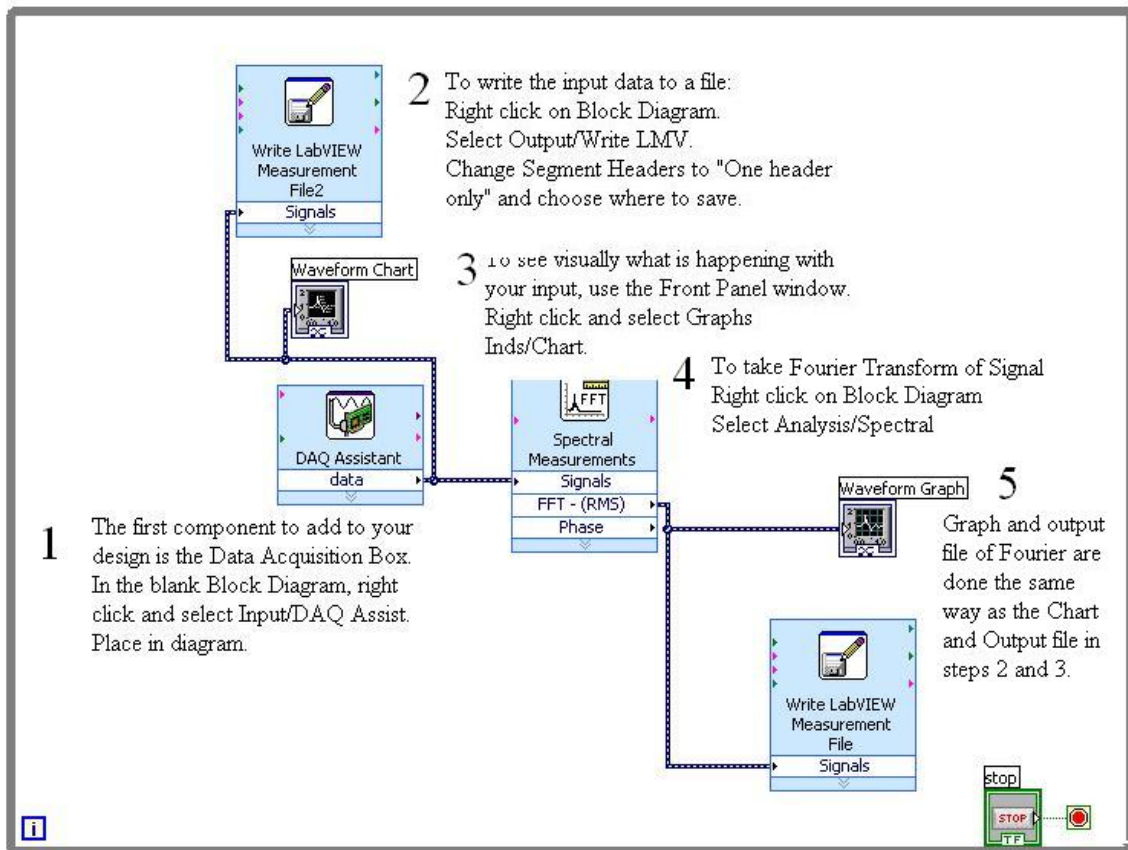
Write LabVIEW Measurement File2

Signals

2 To write the input data to a file: Right click on Block Diagram. Select Output/Write LMV. Change Segment Headers to "One header only" and choose where to save.

Waveform Chart

3 To see visually what is happening with your input, use the Front Panel window. Right click and select Graphs Inds/Chart.

DAQ Assistant

data

FFT

Spectral Measurements

Signals

FFT - (RMS)

Phase

4 To take Fourier Transform of Signal Right click on Block Diagram Select Analysis/Spectral

Waveform Graph

5 Graph and output file of Fourier are done the same way as the Chart and Output file in steps 2 and 3.

1 The first component to add to your design is the Data Acquisition Box. In the blank Block Diagram, right click and select Input/DAQ Assist. Place in diagram.

Write LabVIEW Measurement File

Signals

stop

STOP

TF

i